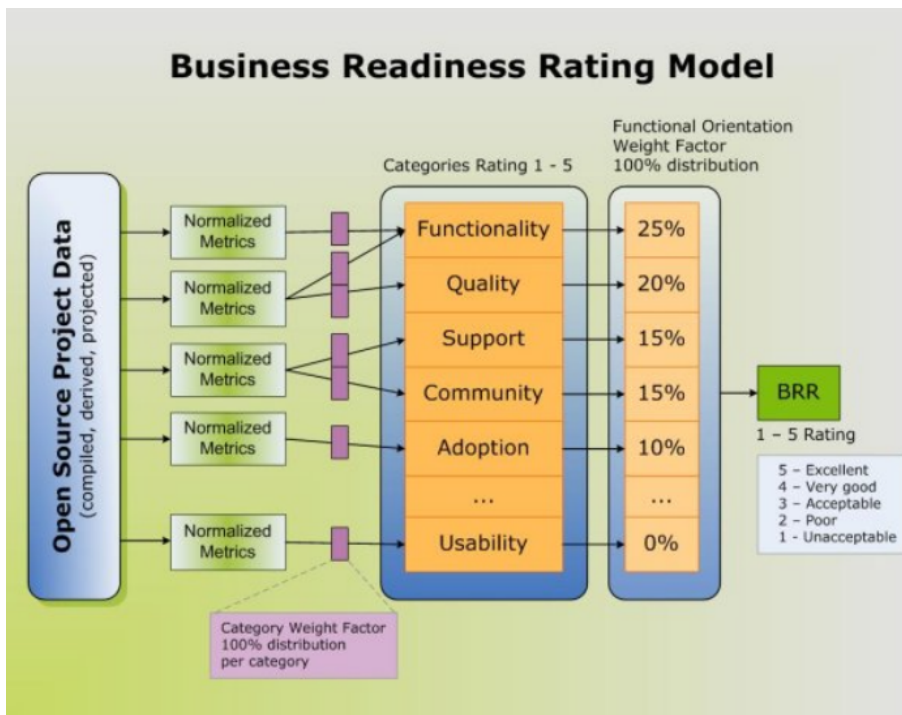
Business Readiness Rating Model

Open Source Project Data
(compiled, derived, projected)

Normalized Metrics

Normalized Metrics

Normalized Metrics

Normalized Metrics

Normalized Metrics

Categories Rating 1 - 5

Functionality
Quality
Support
Community
Adoption
...
Usability

Functional Orientation Weight Factor 100% distribution

25%
20%
15%
15%
10%
...
0%

BRR

1 – 5 Rating

5 – Excellent
4 – Very good
3 – Acceptable
2 – Poor
1 - Unacceptable

Category Weight Factor 100% distribution per category